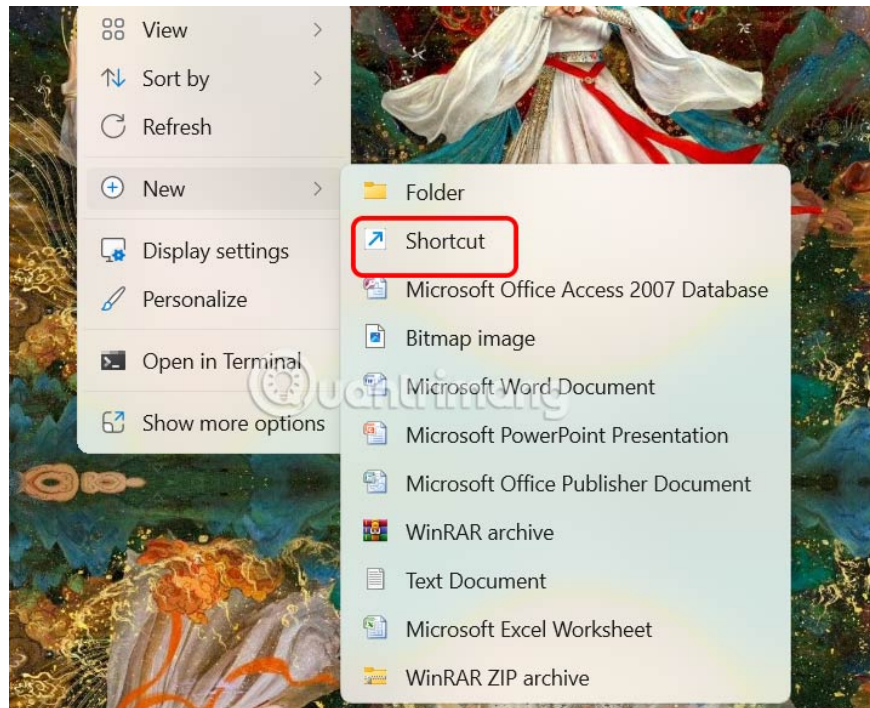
View
Sort by
Refresh
New
Display settings
Personalize
Open in Terminal
Show more options

Folder
Shortcut
Microsoft Office Access 2007 Database
Bitmap image
Microsoft Word Document
Microsoft PowerPoint Presentation
Microsoft Office Publisher Document
WinRAR archive
Text Document
Microsoft Excel Worksheet
WinRAR ZIP archive

Quantrimang